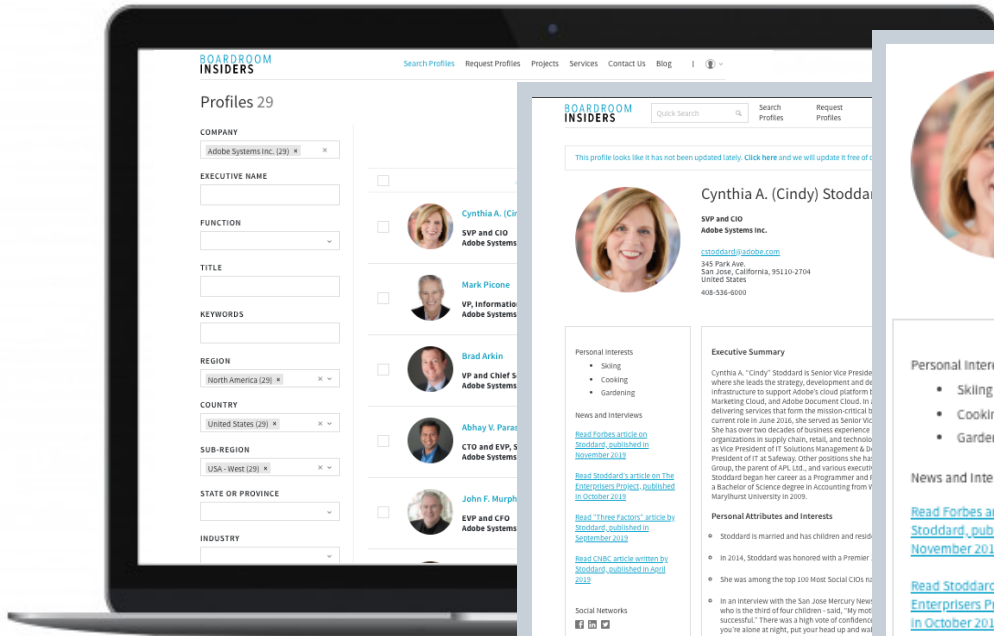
BOARDROOM INSIDERS

Search Profiles Request Profiles Projects Services Contact Us Blog

Profiles 29

COMPANY
Adobe Systems Inc. (29) ×

EXECUTIVE NAME

FUNCTION

TITLE

KEYWORDS

REGION
North America (29) ×

COUNTRY
United States (29) ×

SUB-REGION
USA - West (29) ×

STATE OR PROVINCE

INDUSTRY

Cynthia A. (Ci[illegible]
SVP and CIO
Adobe Systems

Mark Picone
VP, Information
Adobe Systems

Brad Arkin
VP and Chief S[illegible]
Adobe Systems

Abhay V. Paras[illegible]
CTO and EVP, S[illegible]
Adobe Systems

John F. Murph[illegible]
EVP and CFO
Adobe Systems

BOARDROOM INSIDERS

Quick Search

Search Profiles

Request Profiles

This profile looks like it has not been updated lately. Click here and we will update it free of c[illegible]

Cynthia A. (Cindy) Stoddar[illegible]

SVP and CIO
Adobe Systems Inc.

cstoddard@adobe.com
345 Park Ave.
San Jose, California, 95110-2704
United States
408-536-6000

Personal Interests
• Skiing
• Cooking
• Gardening

News and Interviews

Read Forbes article on Stoddard, published in November 2019

Read Stoddard's article on The Enterprisers Project, published in October 2019

Read "Three Factors" article by Stoddard, published in September 2019

Read CNBC article written by Stoddard, published in April 2019

Social Networks

Executive Summary

Cynthia A. "Cindy" Stoddard is Senior Vice Presid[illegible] where she leads the strategy, development and de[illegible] infrastructure to support Adobe's cloud platform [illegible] Marketing Cloud, and Adobe Document Cloud. In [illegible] delivering services that form the mission-critical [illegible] current role in June 2016, she served as Senior Vic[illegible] She has over two decades of business experience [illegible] organizations in supply chain, retail, and technolo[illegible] as Vice President of IT Solutions Management & D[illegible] President of IT at Safeway. Other positions she ha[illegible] Group, the parent of APL Ltd., and various execut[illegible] Stoddard began her career as a Programmer and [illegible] a Bachelor of Science degree in Accounting from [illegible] Marylhurst University in 2009.

Personal Attributes and Interests

• Stoddard is married and has children and resid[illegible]
• In 2014, Stoddard was honored with a Premier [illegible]
• She was among the top 100 Most Social CIOs na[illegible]
• In an interview with the San Jose Mercury News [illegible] who is the third of four children - said, "My mot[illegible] successful." There was a high vote of confidence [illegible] you're alone at night, put your head up and wal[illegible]

Personal Intere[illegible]
• Skiing
• Cookin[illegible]
• Garde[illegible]

News and Inte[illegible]

Read Forbes a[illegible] Stoddard, pub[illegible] November 201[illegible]

Read Stoddard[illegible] Enterprisers P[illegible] in October 201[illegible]